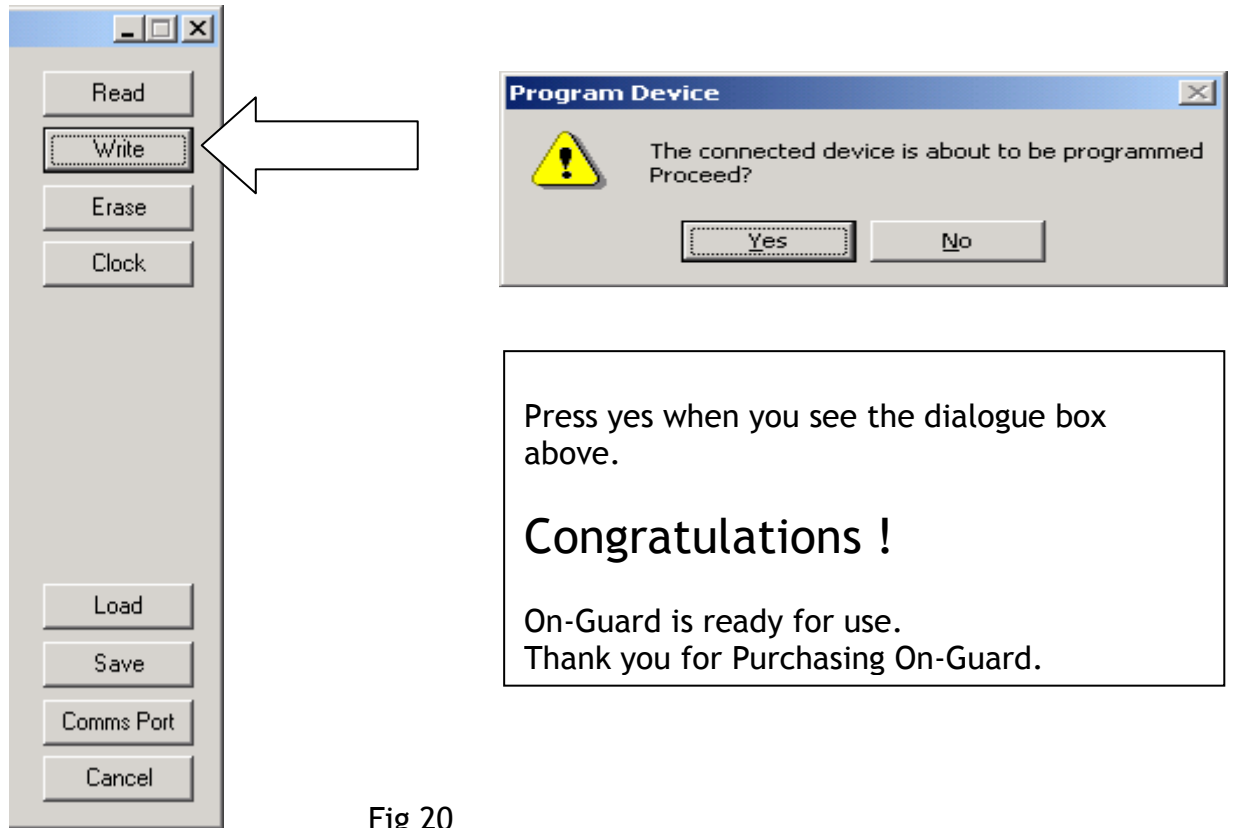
Read
Write
Erase
Clock
Load
Save
Comms Port
Cancel

Program Device

The connected device is about to be programmed
Proceed?

Yes
No

Press yes when you see the dialogue box above.

Congratulations !

On-Guard is ready for use.
Thank you for Purchasing On-Guard.

Fig 20